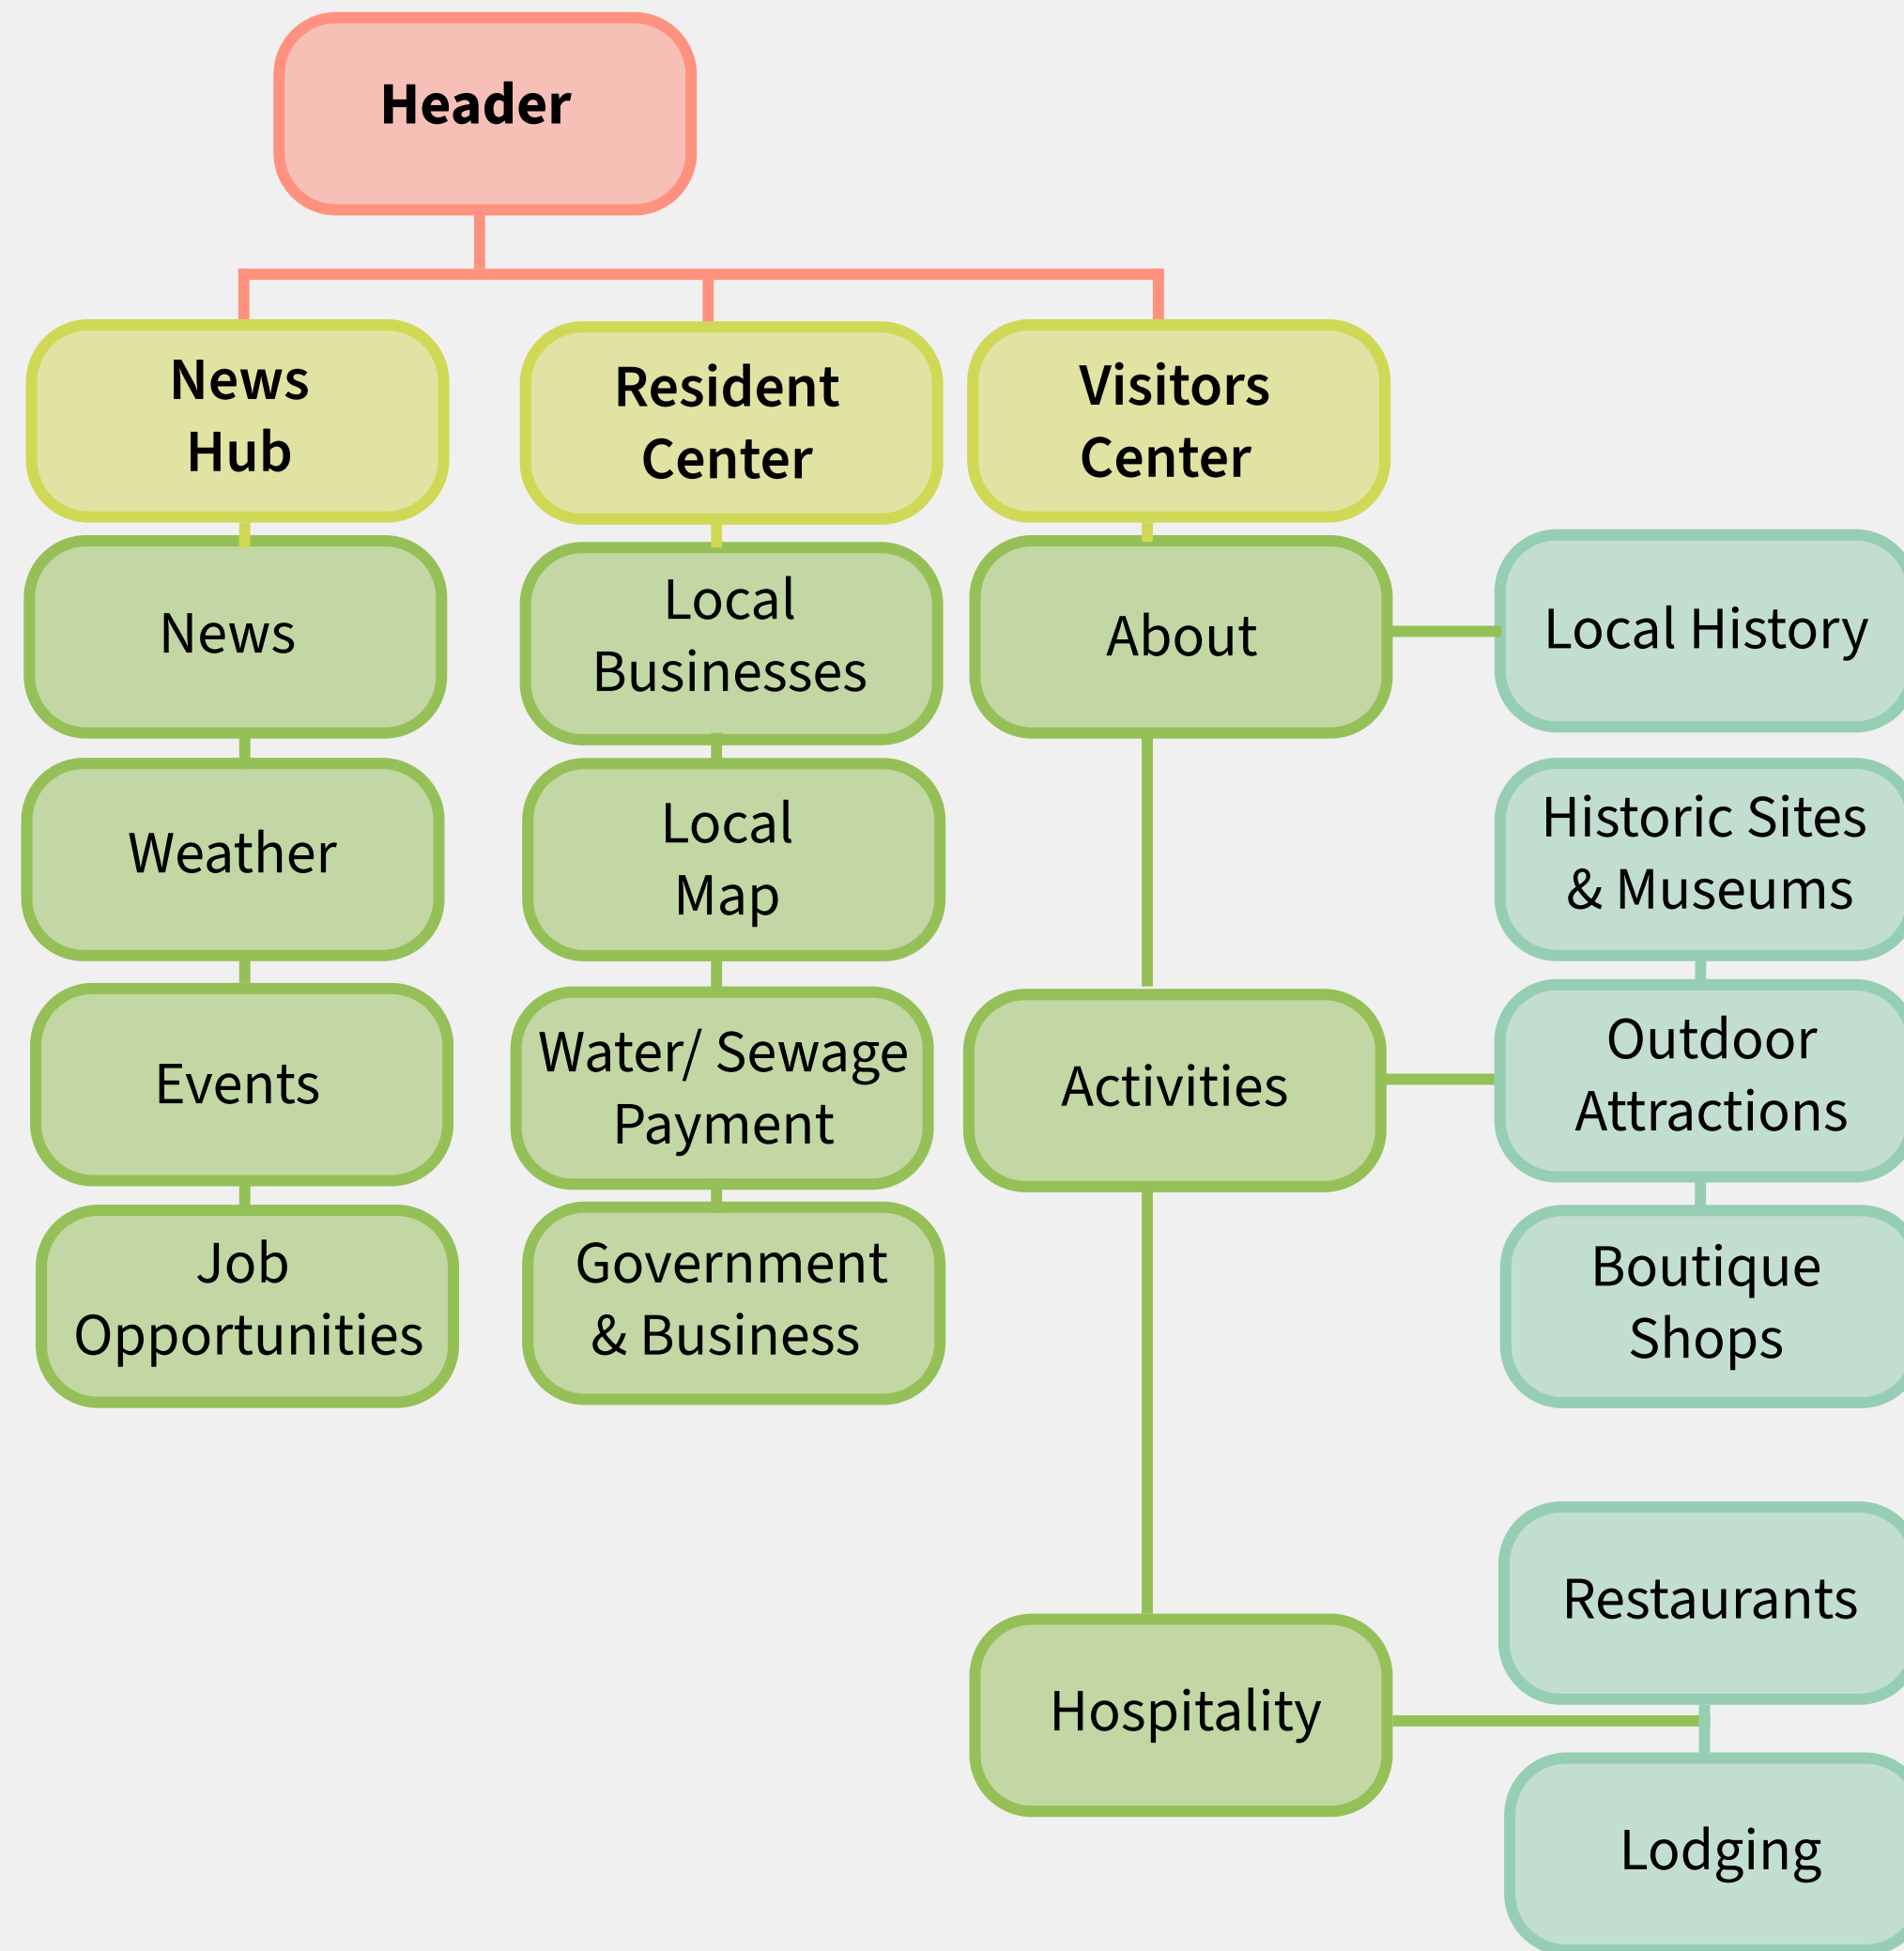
Header

News Hub

News

Weather

Events

Job Opportunities

Resident Center

Local Businesses

Local Map

Water/ Sewage Payment

Government & Business

Visitors Center

About

Local History

Activities

Historic Sites & Museums

Outdoor Attractions

Boutique Shops

Hospitality

Restaurants

Lodging